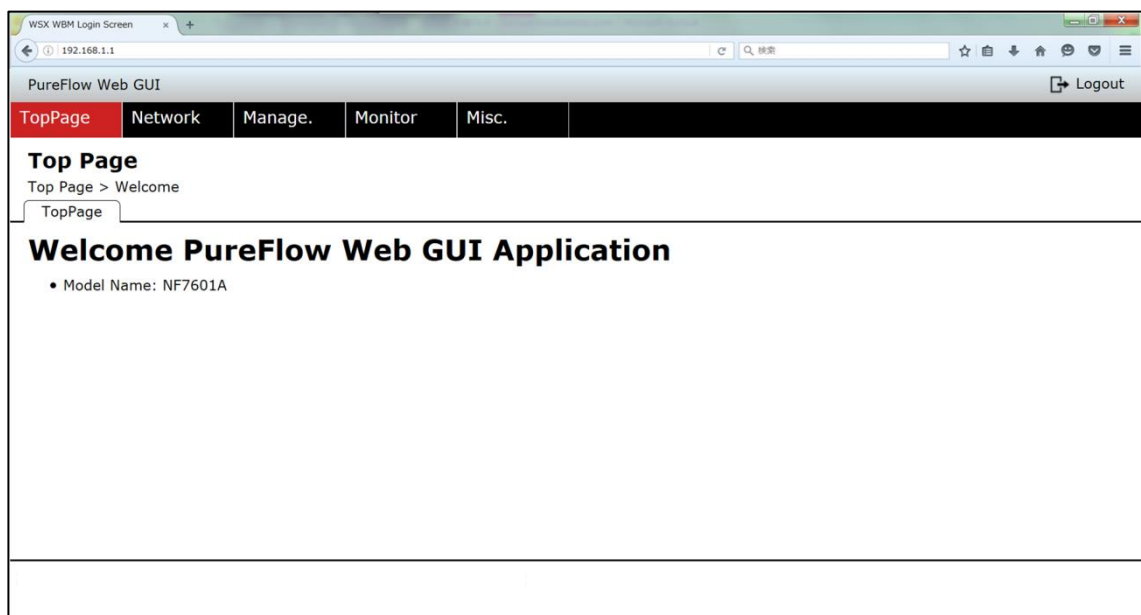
WSX WBM Login Screen ×

192.168.1.1

検索

PureFlow Web GUI

Logout

TopPage | Network | Manage. | Monitor | Misc.

**Top Page**

Top Page > Welcome

TopPage

# Welcome PureFlow Web GUI Application

• Model Name: NF7601A